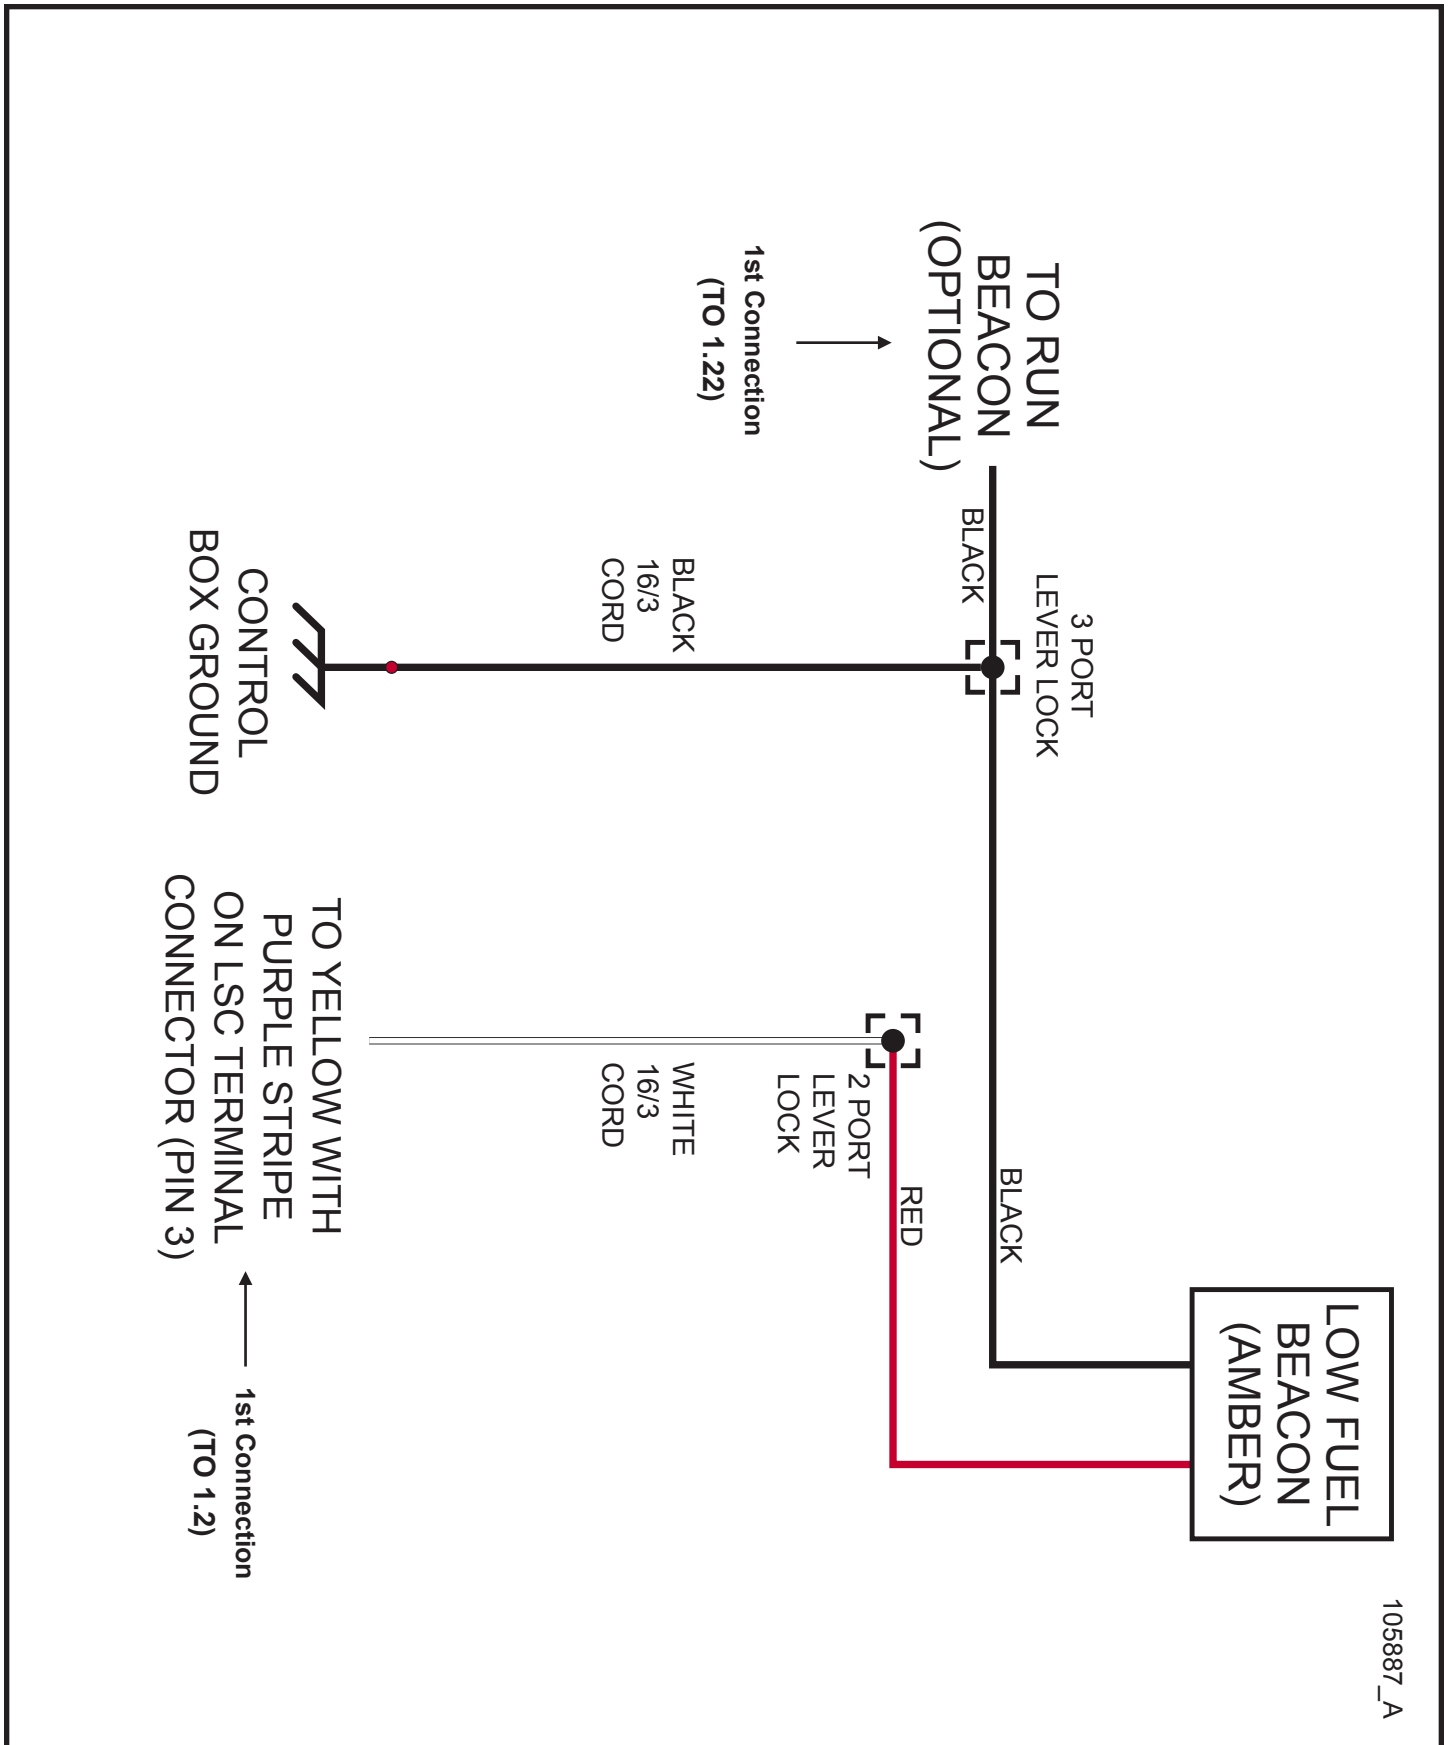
TO RUN BEACON (OPTIONAL)

1st Connection (TO 1.22)

BLACK

3 PORT LEVER LOCK

BLACK 16/3 CORD

CONTROL BOX GROUND

2 PORT LEVER LOCK

WHITE 16/3 CORD

TO YELLOW WITH PURPLE STRIPE ON LSC TERMINAL CONNECTOR (PIN 3)

1st Connection (TO 1.2)

BLACK

RED

LOW FUEL BEACON (AMBER)

105887_A